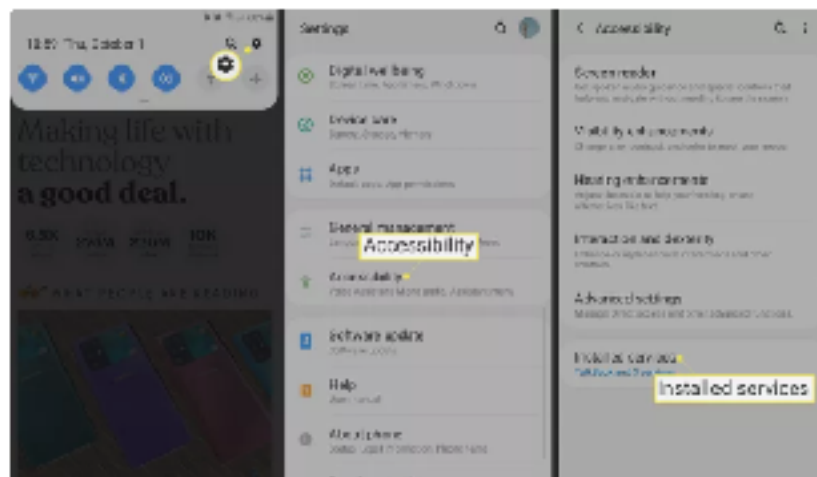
12:57 Thu, October 1

Making life with technology a good deal.

WHAT PEOPLE ARE READING

Settings

Digital wellbeing

Device care

Apps

General management

Accessibility

Accessibility

Software update

Help

About phone

< Accessibility

Screen reader

Visibility enhancements

Hearing enhancements

Interaction and dexterity

Advanced settings

Installed services

Installed services